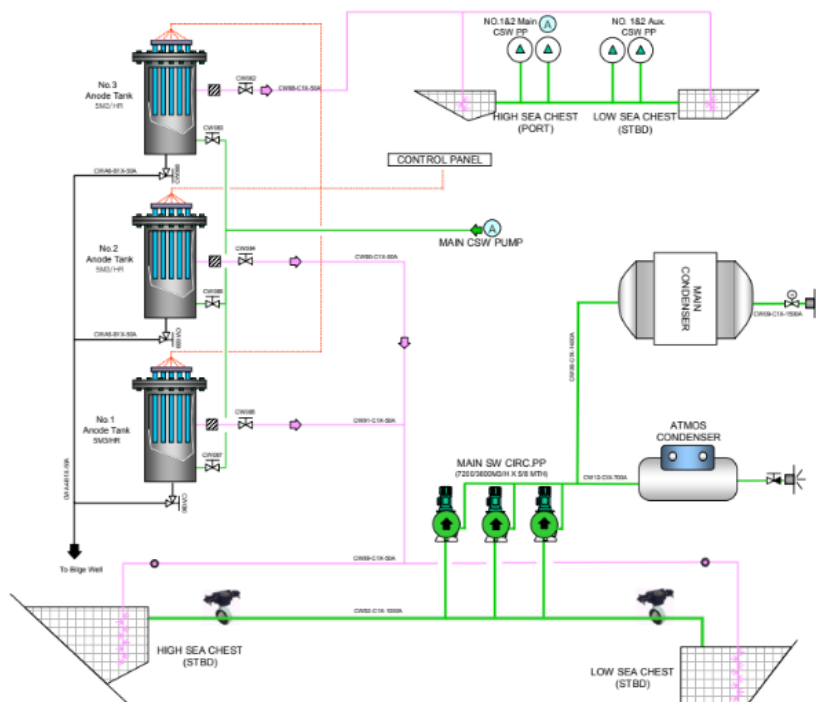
NO.1&2 Main CSW PP

NO. 1&2 Aux. CSW PP

No.3 Anode Tank 5M3/HR

CW082

CW88-C1X-50A

HIGH SEA CHEST (PORT)

LOW SEA CHEST (STBD)

CW083

CONTROL PANEL

CWA6-B1X-50A

No.2 Anode Tank 5M3/HR

CW084

MAIN CSW PUMP

CW90-C1X-50A

CW085

CWA6-B1X-50A

MAIN CONDENSER

CW98-C1X-1500A

CW86-C1X-1400A

No.1 Anode Tank 5M3/HR

CW086

CW91-C1X-50A

CW087

ATMOS CONDENSER

MAIN SW CIRC.PP (7200/3600M3/H X 5/8 MTH)

CW110-C1X-700A

To Bilge Well

CW89-C1X-50A

CW82-C1X-1000A

HIGH SEA CHEST (STBD)

LOW SEA CHEST (STBD)